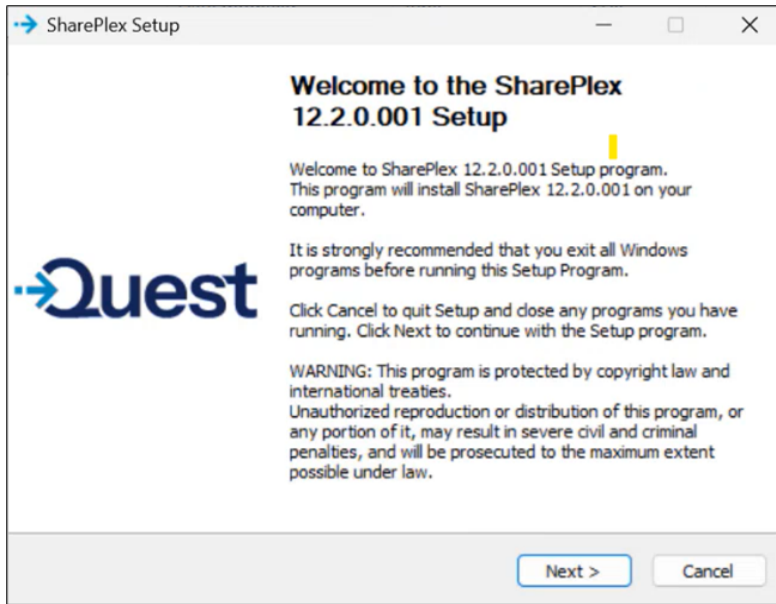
SharePlex Setup

Welcome to the SharePlex 12.2.0.001 Setup

Welcome to SharePlex 12.2.0.001 Setup program. This program will install SharePlex 12.2.0.001 on your computer.

It is strongly recommended that you exit all Windows programs before running this Setup Program.

Click Cancel to quit Setup and close any programs you have running. Click Next to continue with the Setup program.

WARNING: This program is protected by copyright law and international treaties.
Unauthorized reproduction or distribution of this program, or any portion of it, may result in severe civil and criminal penalties, and will be prosecuted to the maximum extent possible under law.

Quest

Next >

Cancel